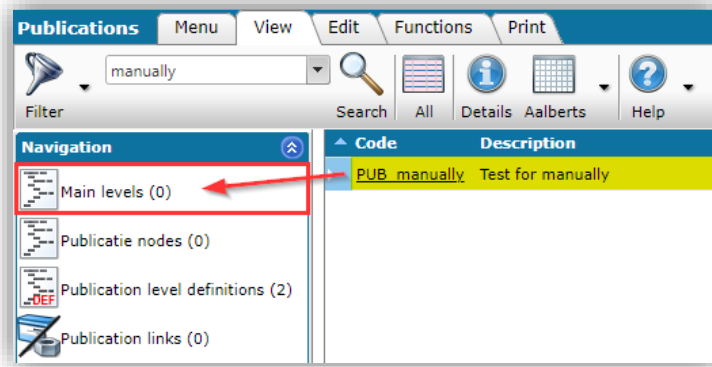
Publications
Menu
View
Edit
Functions
Print

manually

Filter
Search
All
Details
Aalberts
Help

Navigation

Main levels (0)
Publicatie nodes (0)
DEF
Publication level definitions (2)
Publication links (0)

| Code | Description |
|---|---|
| PUB_manually | Test for manually |